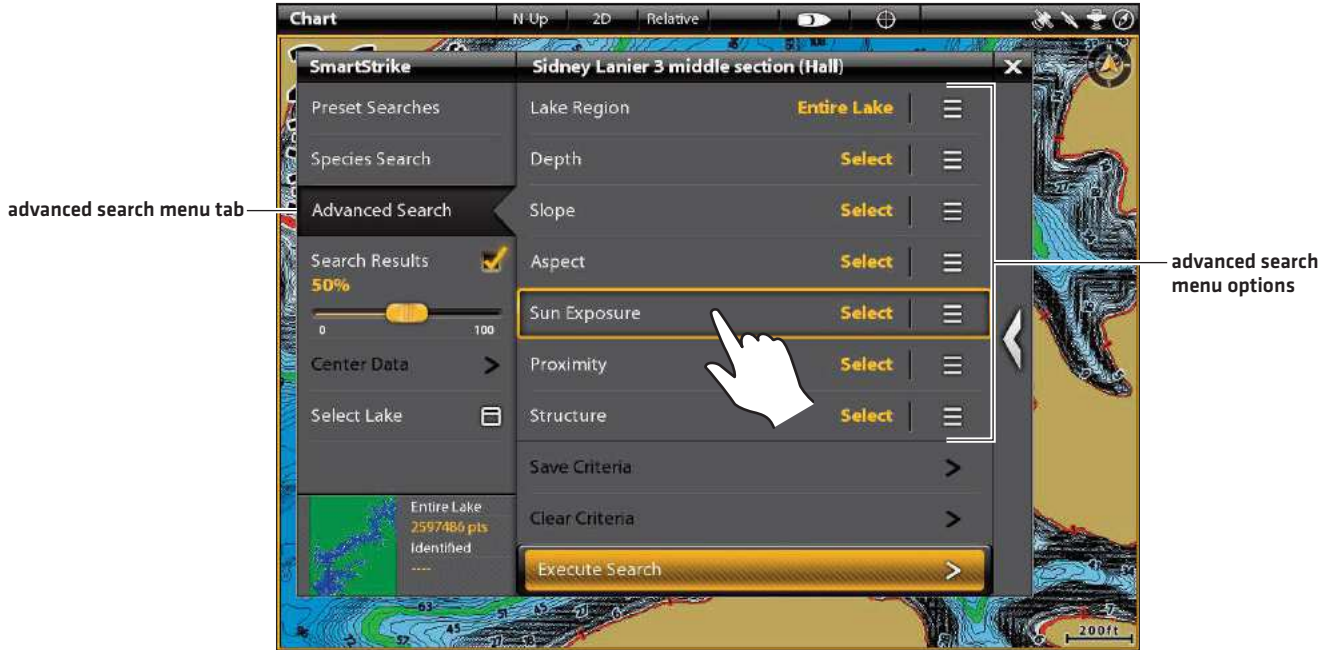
Chart N-Up 2D Relative

SmartStrike

Sidney Lanier 3 middle section (Hall)

Preset Searches

Species Search

advanced search menu tab

Advanced Search

Search Results

50%

0

100

Center Data

Select Lake

Entire Lake

2597486 pts

Identified

----

Lake Region Entire Lake

Depth Select

Slope Select

Aspect Select

Sun Exposure Select

Proximity Select

Structure Select

Save Criteria

Clear Criteria

Execute Search

advanced search menu options

200ft